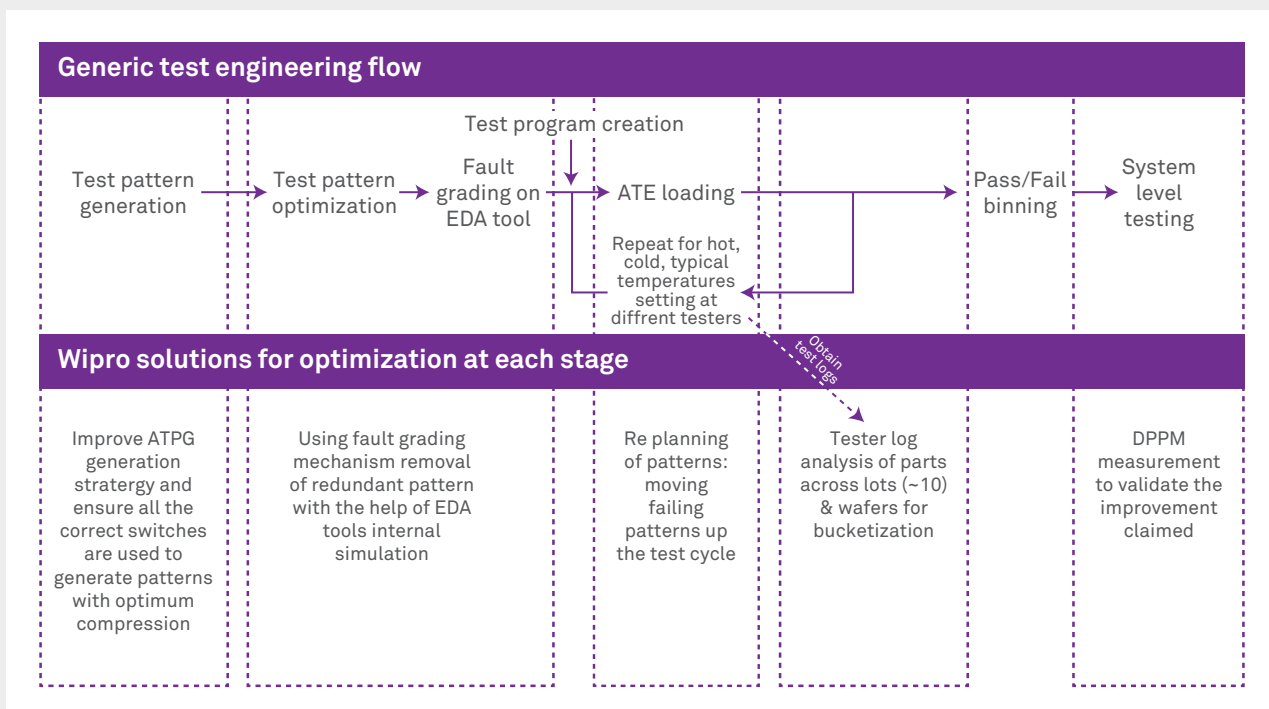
Generic test engineering flow

Test pattern generation

Test pattern optimization

Fault grading on EDA tool

Test program creation

ATE loading

Repeat for hot, cold, typical temperatures setting at diffrent testers

Obtain test logs

Pass/Fail binning

System level testing

Wipro solutions for optimization at each stage

Improve ATPG generation stratergy and ensure all the correct switches are used to generate patterns with optimum compression

Using fault grading mechanism removal of redundant pattern with the help of EDA tools internal simulation

Re planning of patterns: moving failing patterns up the test cycle

Tester log analysis of parts across lots (~10) & wafers for bucketization

DPPM measurement to validate the improvement claimed